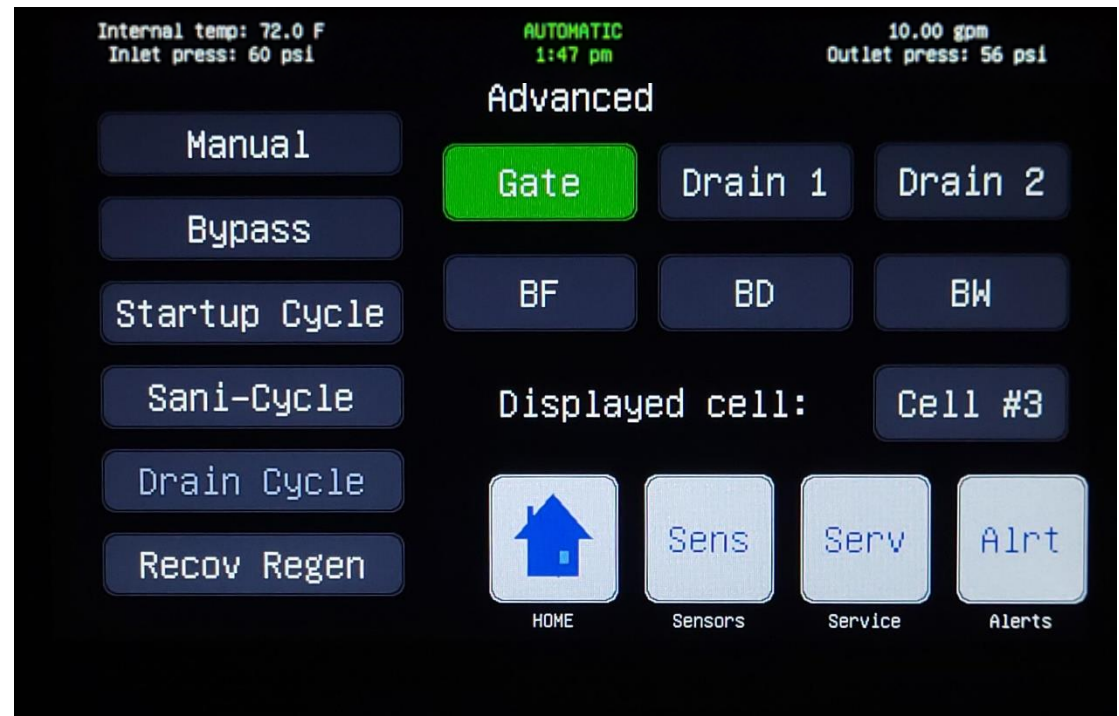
Internal temp: 72.0 F
Inlet press: 60 psi

AUTOMATIC
1:47 pm

10.00 gpm
Outlet press: 56 psi

Advanced

Manual

Bypass

Startup Cycle

Sani-Cycle

Drain Cycle

Recov Regen

Gate

Drain 1

Drain 2

BF

BD

BW

Displayed cell:

Cell #3

HOME

Sens
Sensors

Serv
Service

Alrt
Alerts